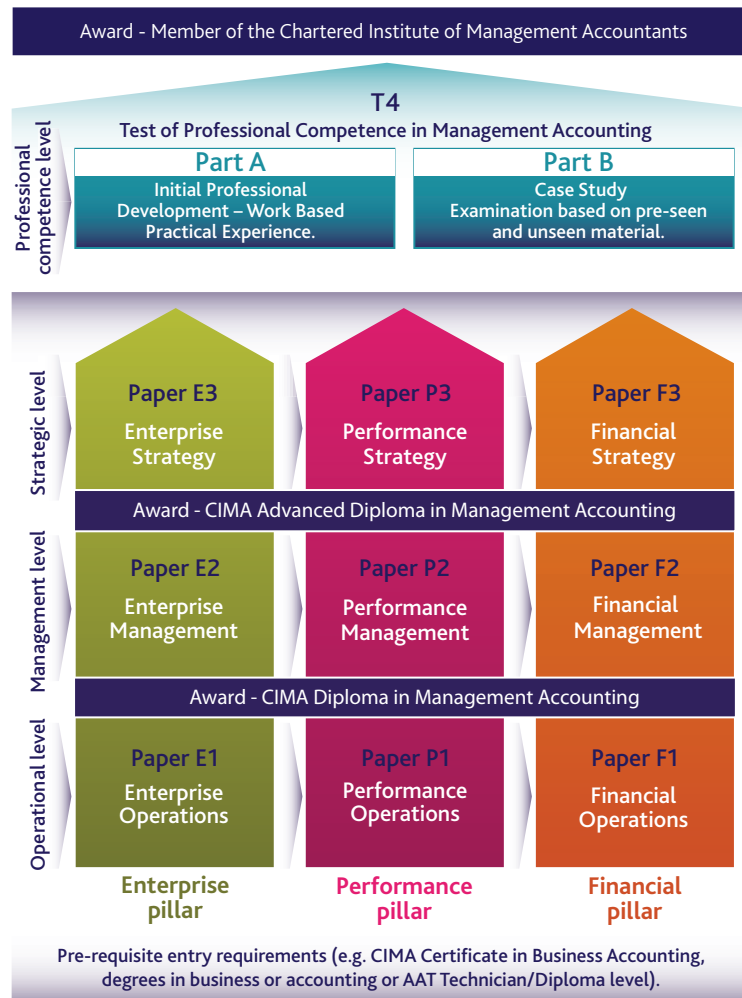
Award - Member of the Chartered Institute of Management Accountants

T4
Test of Professional Competence in Management Accounting

Professional competence level

Part A
Initial Professional Development – Work Based Practical Experience.

Part B
Case Study Examination based on pre-seen and unseen material.

Strategic level

Paper E3
Enterprise Strategy

Paper P3
Performance Strategy

Paper F3
Financial Strategy

Award - CIMA Advanced Diploma in Management Accounting

Management level

Paper E2
Enterprise Management

Paper P2
Performance Management

Paper F2
Financial Management

Award - CIMA Diploma in Management Accounting

Operational level

Paper E1
Enterprise Operations

Paper P1
Performance Operations

Paper F1
Financial Operations

Enterprise pillar

Performance pillar

Financial pillar

Pre-requisite entry requirements (e.g. CIMA Certificate in Business Accounting, degrees in business or accounting or AAT Technician/Diploma level).